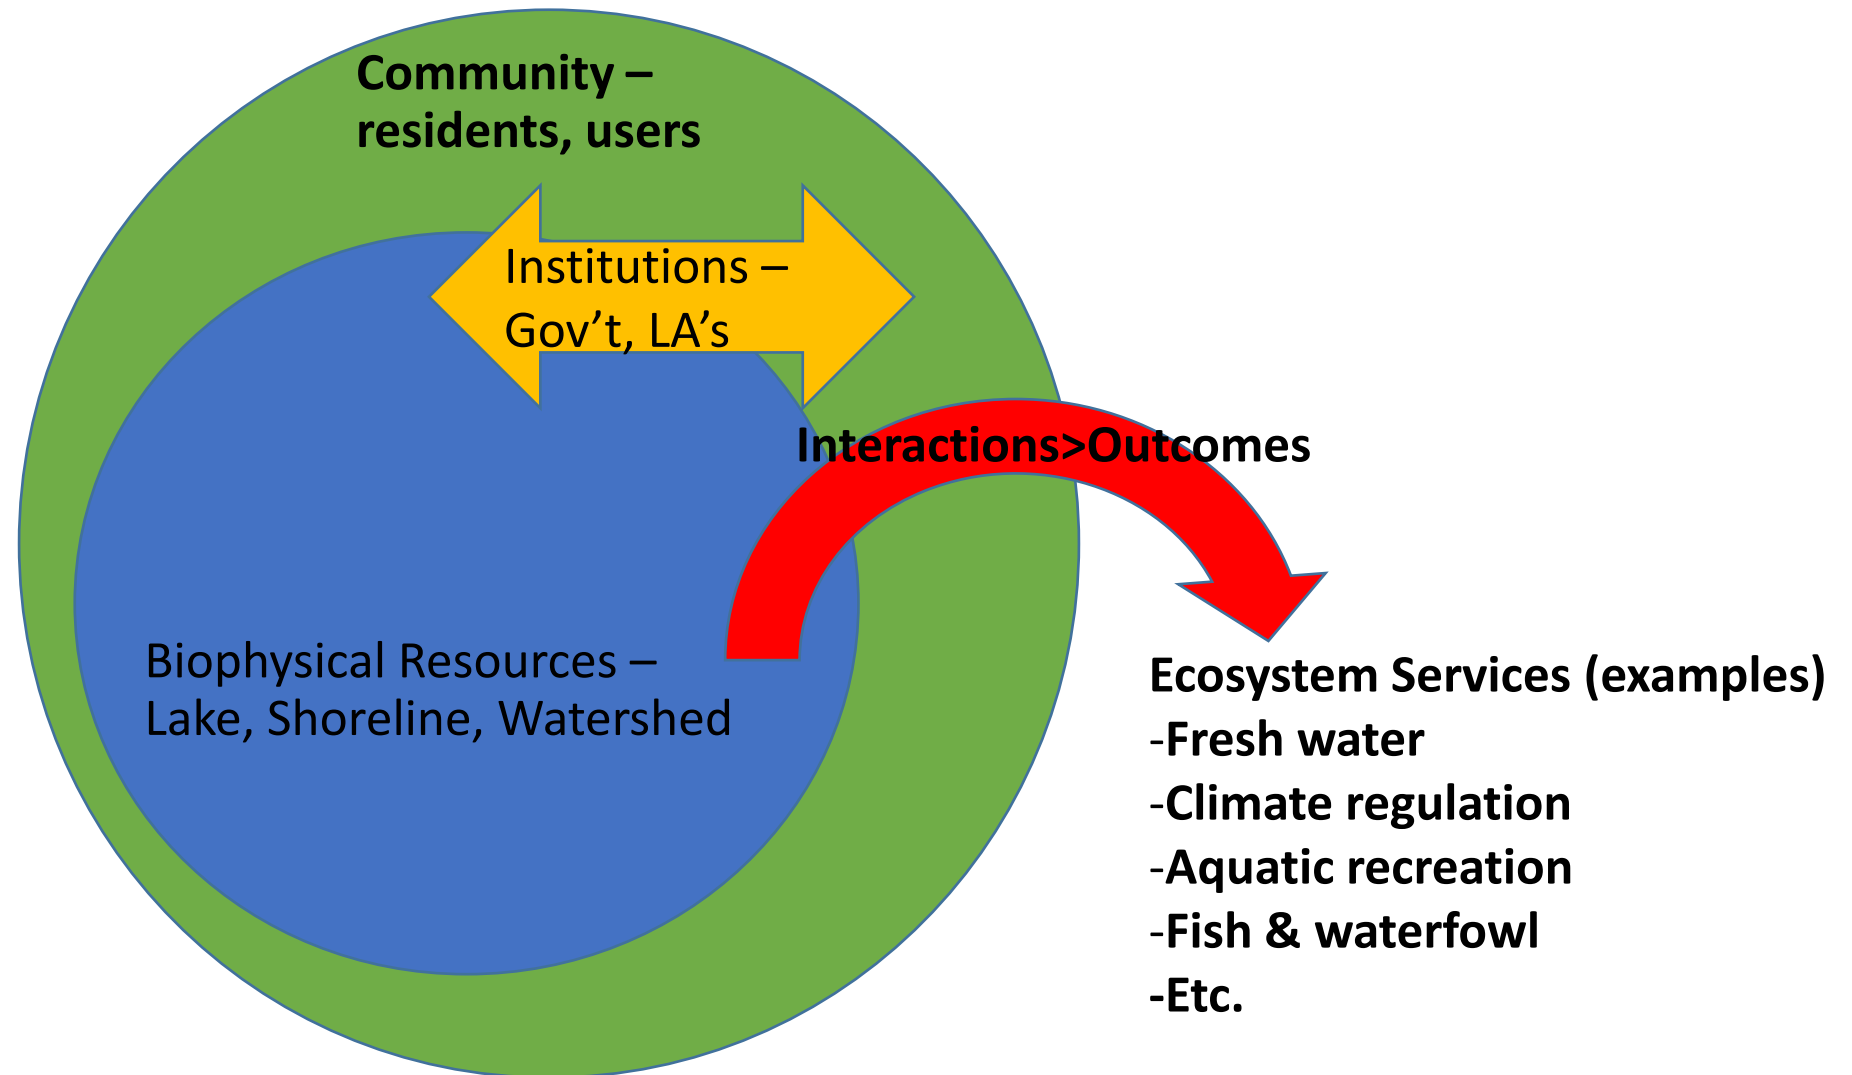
Community – residents, users

Institutions – Gov’t, LA’s

Interactions>Outcomes

Biophysical Resources – Lake, Shoreline, Watershed

Ecosystem Services (examples)
-Fresh water
-Climate regulation
-Aquatic recreation
-Fish & waterfowl
-Etc.